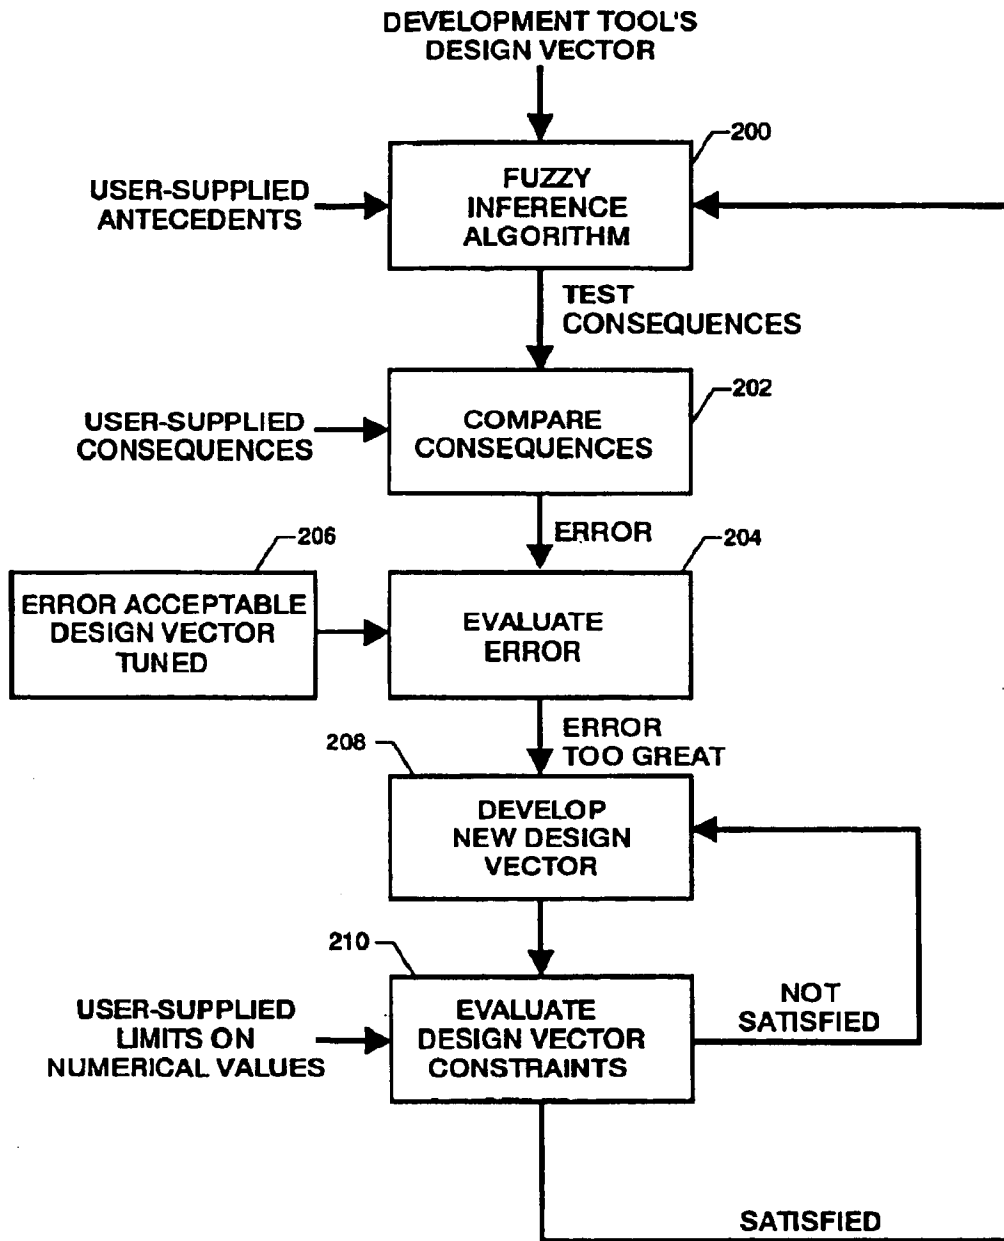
DEVELOPMENT TOOL'S DESIGN VECTOR

200

USER-SUPPLIED ANTECEDENTS

FUZZY INFERENCE ALGORITHM

TEST CONSEQUENCES

202

USER-SUPPLIED CONSEQUENCES

COMPARE CONSEQUENCES

ERROR

206

204

ERROR ACCEPTABLE DESIGN VECTOR TUNED

EVALUATE ERROR

ERROR TOO GREAT

208

DEVELOP NEW DESIGN VECTOR

210

USER-SUPPLIED LIMITS ON NUMERICAL VALUES

EVALUATE DESIGN VECTOR CONSTRAINTS

NOT SATISFIED

SATISFIED